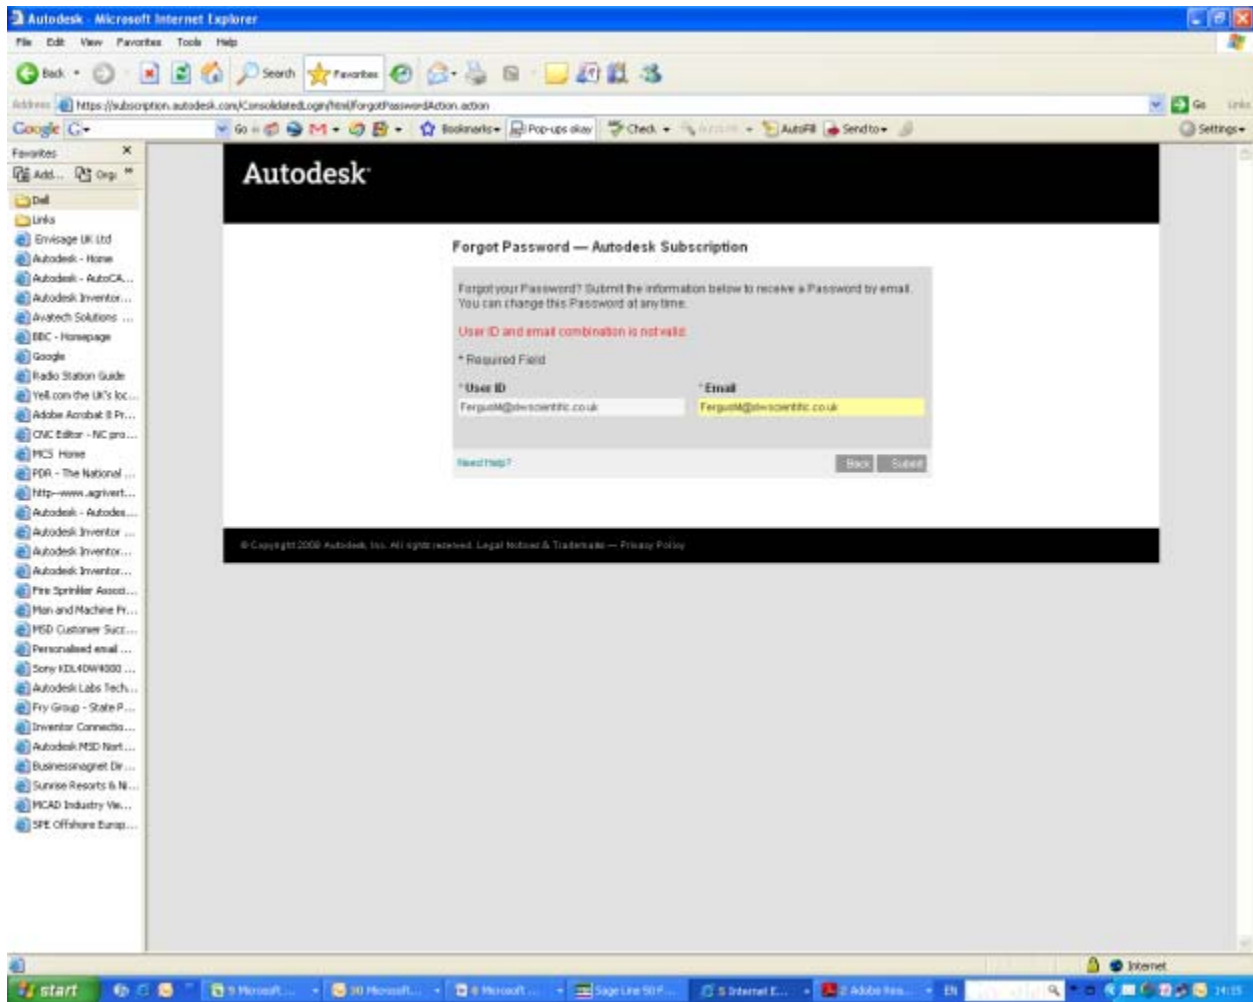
Autodesk - Microsoft Internet Explorer

File Edit View Favorites Tools Help

Back Search Favorites

Address https://subscription.autodesk.com/ConsolidatedLogin/html/ForgotPasswordAction.action

Go Links

Google G- Go Bookmarks Pop-ups okay Check AutoFill Send to Settings

Favorites
Add... Org
Dell
Links
Envisage UK Ltd
Autodesk - Home
Autodesk - AutoCA...
Autodesk Inventor...
Avatech Solutions ...
BBC - Homepage
Google
Radio Station Guide
Yell.com the UK's loc...
Adobe Acrobat 8 Pr...
CNC Editor - NC pro...
MCS Home
PDR - The National ...
http--www.agrivert...
Autodesk - Autodes...
Autodesk Inventor ...
Autodesk Inventor...
Autodesk Inventor...
Fire Sprinkler Associ...
Man and Machine Pr...
MSD Customer Succ...
Personalised email ...
Sony KDL40W4000 ...
Autodesk Labs Tech...
Fry Group - State P...
Inventor Connectio...
Autodesk MSD Nort...
Businessmagnet Dir...
Sunrise Resorts & N...
MCAD Industry Vie...
SPE Offshore Europ...

Autodesk

Forgot Password — Autodesk Subscription

Forgot your Password? Submit the information below to receive a Password by email. You can change this Password at any time.

User ID and email combination is not valid

* Required Field

*User ID
FergusM@dwscientific.co.uk

*Email
FergusM@dwscientific.co.uk

Need Help?

Back Submit

© Copyright 2008 Autodesk, Inc. All rights reserved. Legal Notices & Trademarks — Privacy Policy

Internet

start 5 Microsoft... 30 Microsoft... 4 Microsoft... Sage Line 50 F... 5 Internet E... 2 Adobe Rea... EN 14:15